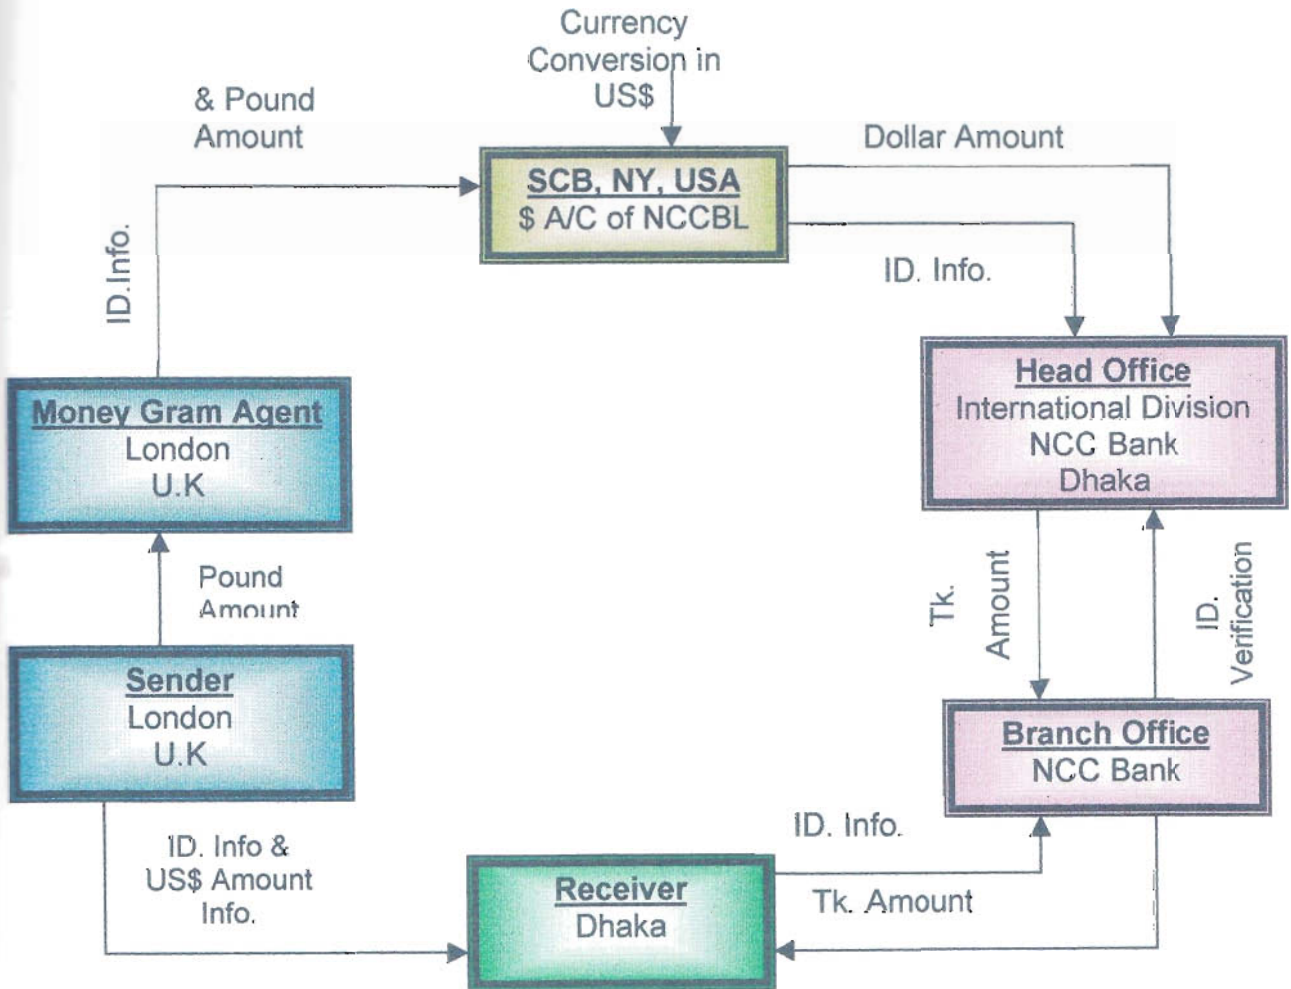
Currency Conversion in US$

& Pound Amount

SCB, NY, USA
$ A/C of NCCBL

Dollar Amount

ID.Info.

ID. Info.

Head Office
International Division
NCC Bank
Dhaka

Money Gram Agent
London
U.K

Pound Amount

Tk. Amount

ID. Verification

Sender
London
U.K

Branch Office
NCC Bank

ID. Info.

ID. Info & US$ Amount Info.

Receiver
Dhaka

Tk. Amount